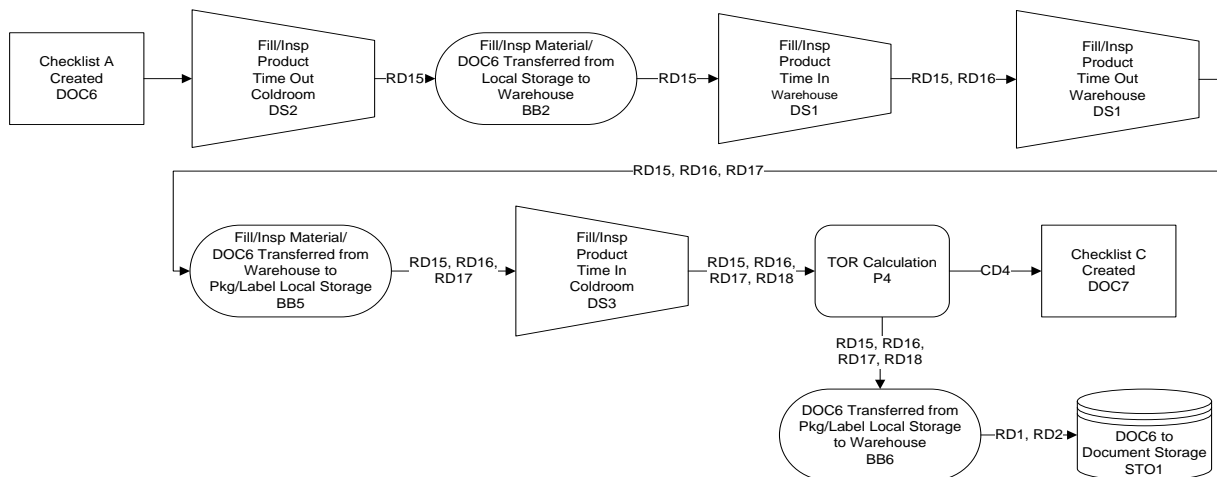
Checklist A Created DOC6

RD15

Fill/Insp Product Time Out Coldroom DS2

Fill/Insp Material/ DOC6 Transferred from Local Storage to Warehouse BB2

RD15

Fill/Insp Product Time In Warehouse DS1

RD15, RD16

Fill/Insp Product Time Out Warehouse DS1

RD15, RD16, RD17

Fill/Insp Material/ DOC6 Transferred from Warehouse to Pkg/Label Local Storage BB5

RD15, RD16, RD17

Fill/Insp Product Time In Coldroom DS3

RD15, RD16, RD17, RD18

TOR Calculation P4

CD4

Checklist C Created DOC7

RD15, RD16, RD17, RD18

DOC6 Transferred from Pkg/Label Local Storage to Warehouse BB6

RD1, RD2

DOC6 to Document Storage STO1